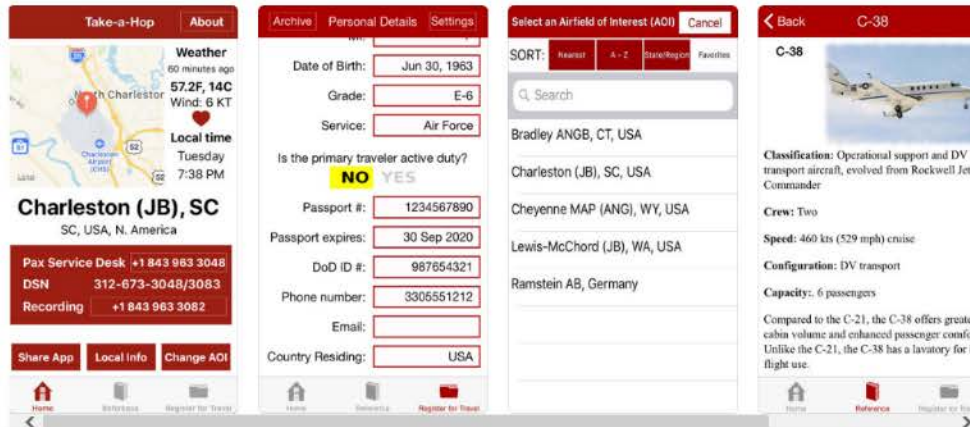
Take-a-Hop About

North Charleston

Weather
60 minutes ago
57.2F, 14C
Wind: 6 KT

Local time
Tuesday
7:38 PM

Charleston (JB), SC
SC, USA, N. America

Pax Service Desk +1 843 963 3048
DSN 312-673-3048/3083
Recording +1 843 963 3082

Share App Local Info Change AOI

Home Reference Register for Travel

Archive Personal Details Settings

Date of Birth: Jun 30, 1963
Grade: E-6
Service: Air Force
Is the primary traveler active duty?
NO YES
Passport #: 1234567890
Passport expires: 30 Sep 2020
DoD ID #: 987654321
Phone number: 3305551212
Email:
Country Residing: USA

Home Reference Register for Travel

Select an Airfield of Interest (AOI) Cancel
SORT: Nearest A - Z State/Region Favorites
Search
Bradley ANGB, CT, USA
Charleston (JB), SC, USA
Cheyenne MAP (ANG), WY, USA
Lewis-McChord (JB), WA, USA
Ramstein AB, Germany

Back C-38
C-38

Classification: Operational support and DV transport aircraft, evolved from Rockwell Jet Commander

Crew: Two

Speed: 460 kts (529 mph) cruise

Configuration: DV transport

Capacity:. 6 passengers

Compared to the C-21, the C-38 offers greate cabin volume and enhanced passenger comfo Unlike the C-21, the C-38 has a lavatory for flight use.

Home Reference Register for Trav